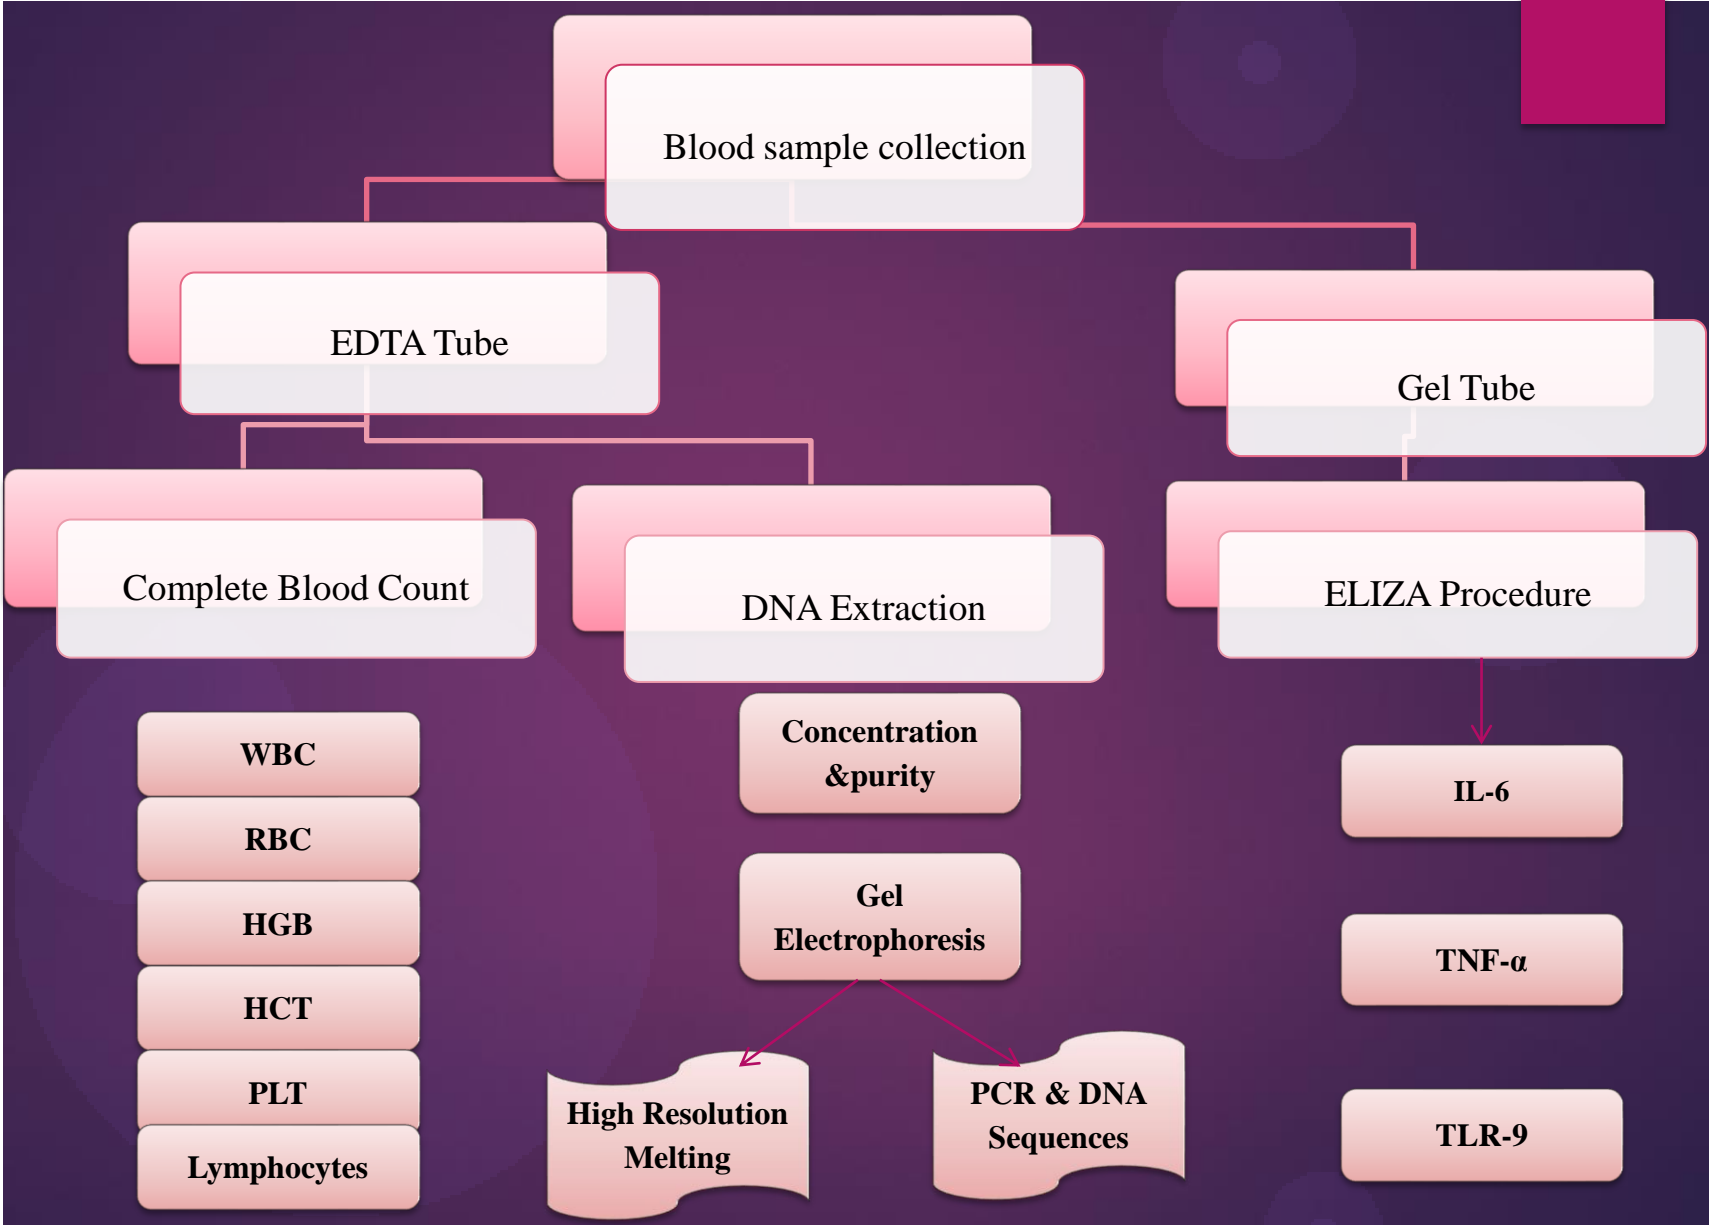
Blood sample collection

EDTA Tube

Gel Tube

Complete Blood Count

DNA Extraction

ELIZA Procedure

WBC

RBC

HGB

HCT

PLT

Lymphocytes

Concentration &purity

Gel Electrophoresis

High Resolution Melting

PCR & DNA Sequences

IL-6

TNF-α

TLR-9